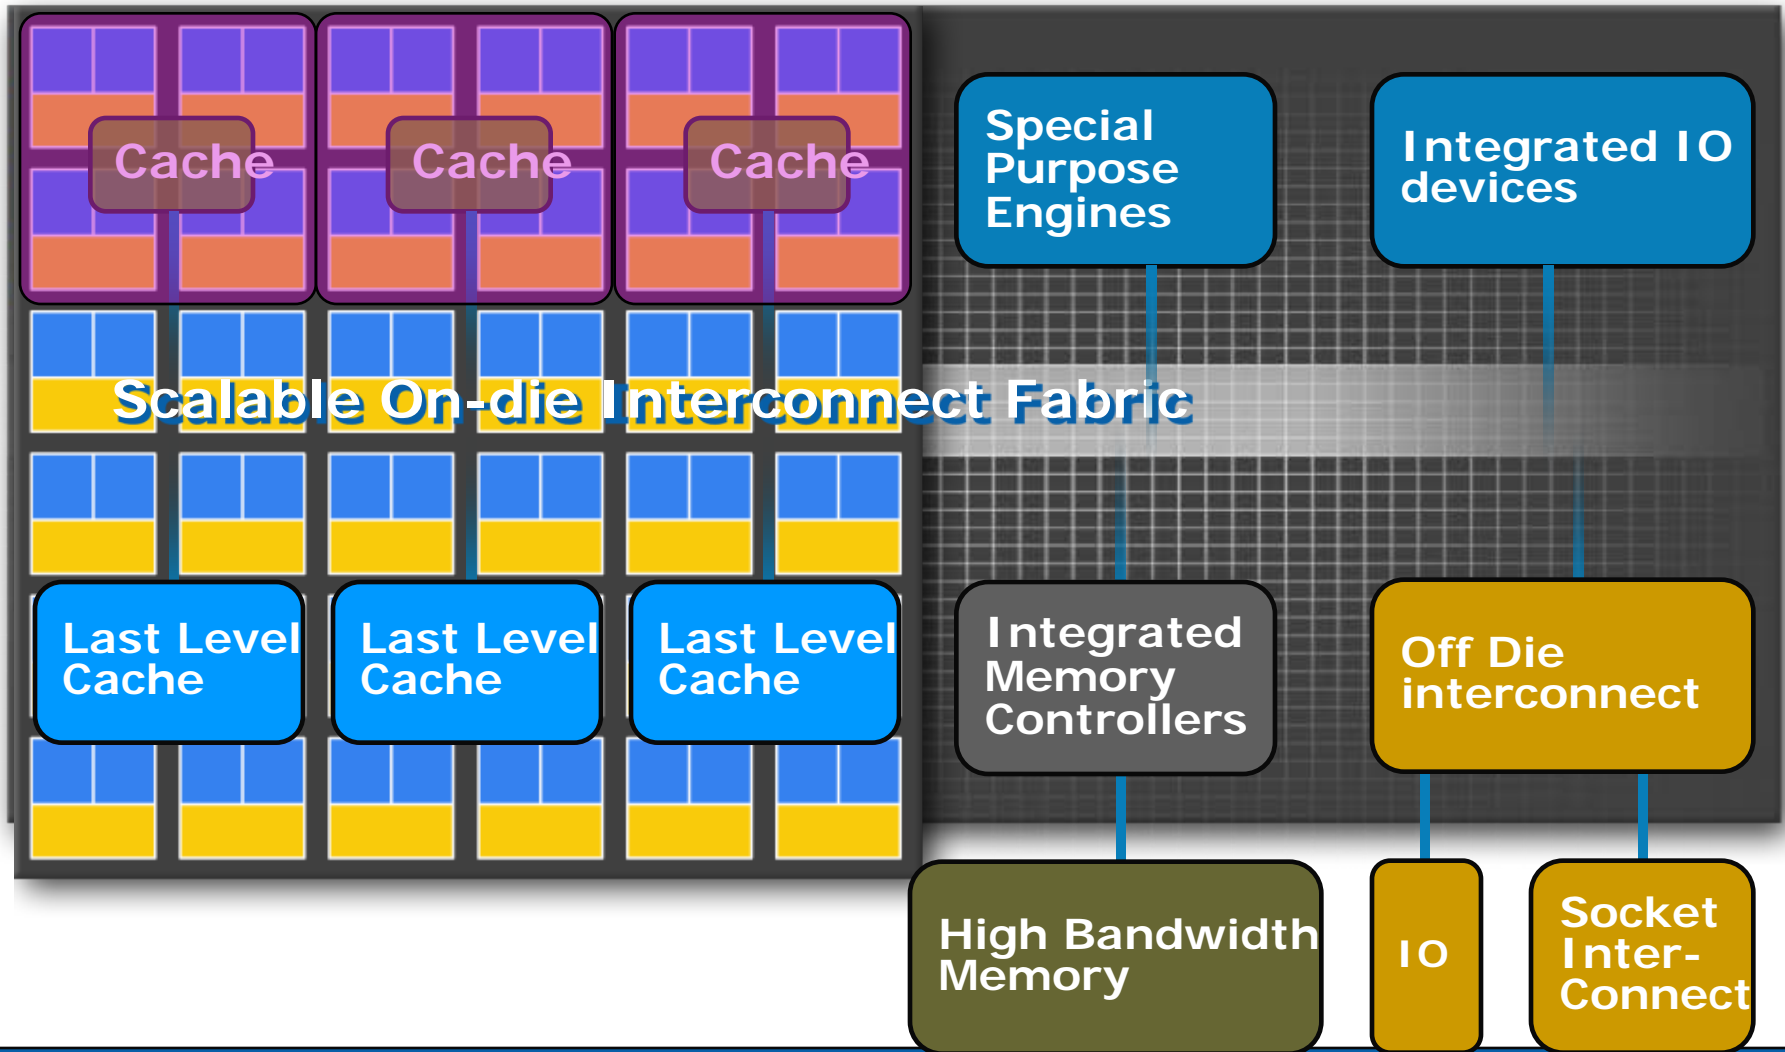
Cache

Cache

Cache

Special Purpose Engines

Integrated IO devices

Scalable On-die Interconnect Fabric

Last Level Cache

Last Level Cache

Last Level Cache

Integrated Memory Controllers

Off Die interconnect

High Bandwidth Memory

IO

Socket Inter-Connect